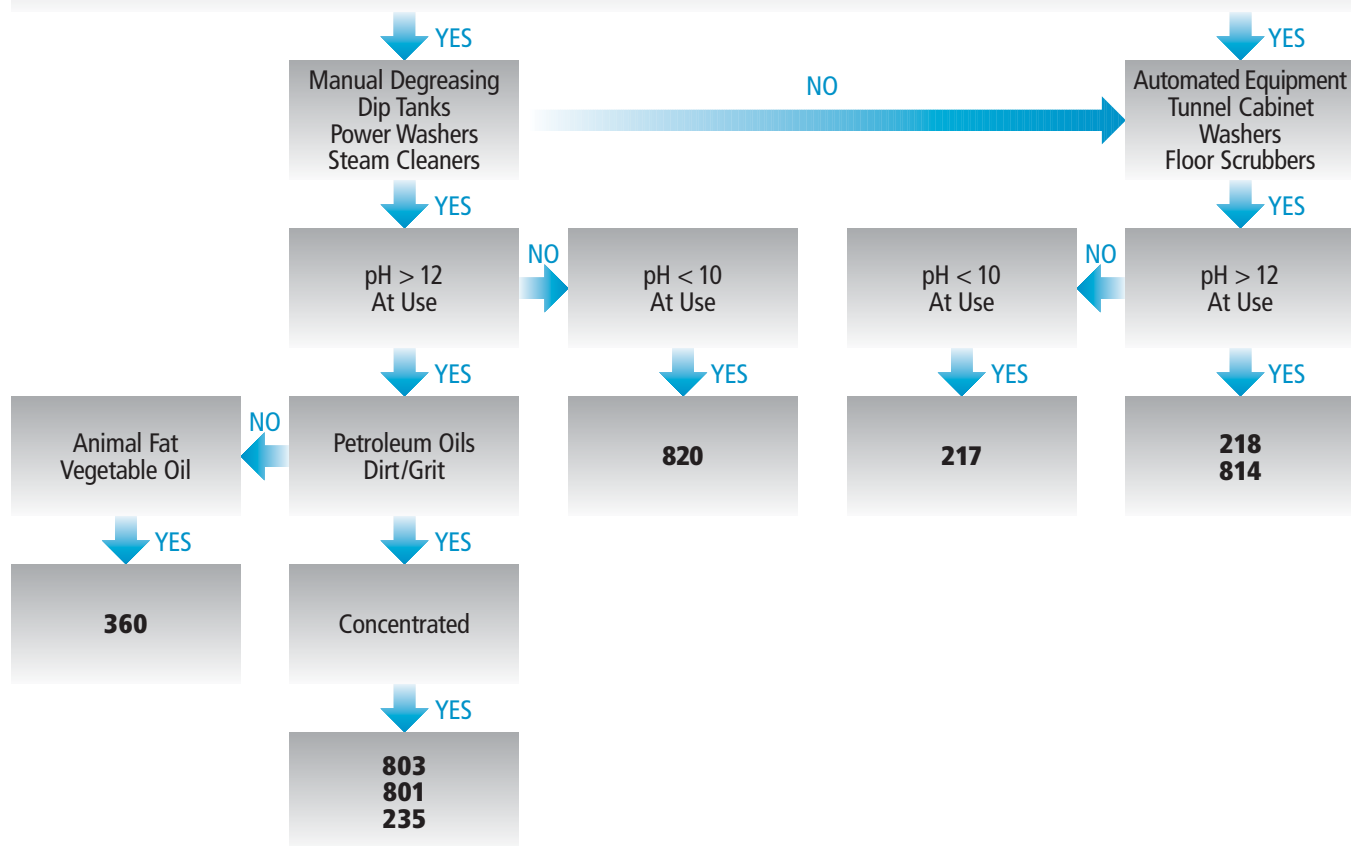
YES

Manual Degreasing
Dip Tanks
Power Washers
Steam Cleaners

NO

YES

Automated Equipment
Tunnel Cabinet
Washers
Floor Scrubbers

YES

pH > 12
At Use

NO

pH < 10
At Use

pH < 10
At Use

NO

YES

pH > 12
At Use

YES

YES

YES

YES

Animal Fat
Vegetable Oil

NO

Petroleum Oils
Dirt/Grit

820

217

218
814

YES

YES

360

Concentrated

YES

803
801
235